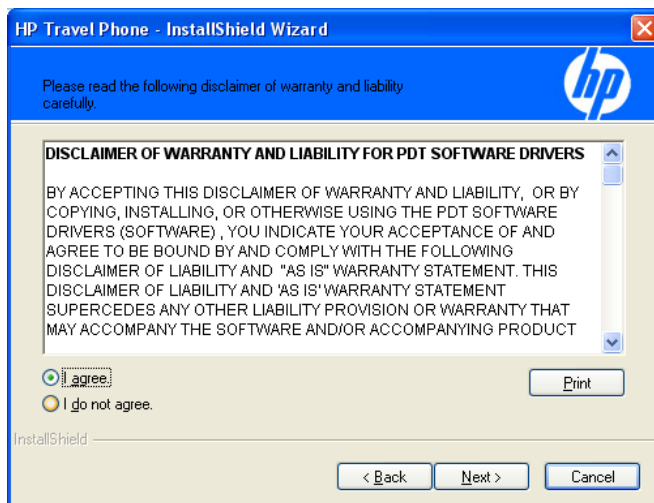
HP Travel Phone - InstallShield Wizard

Please read the following disclaimer of warranty and liability carefully.

hp

DISCLAIMER OF WARRANTY AND LIABILITY FOR PDT SOFTWARE DRIVERS

BY ACCEPTING THIS DISCLAIMER OF WARRANTY AND LIABILITY, OR BY COPYING, INSTALLING, OR OTHERWISE USING THE PDT SOFTWARE DRIVERS (SOFTWARE) , YOU INDICATE YOUR ACCEPTANCE OF AND AGREE TO BE BOUND BY AND COMPLY WITH THE FOLLOWING DISCLAIMER OF LIABILITY AND "AS IS" WARRANTY STATEMENT. THIS DISCLAIMER OF LIABILITY AND 'AS IS' WARRANTY STATEMENT SUPERCEDES ANY OTHER LIABILITY PROVISION OR WARRANTY THAT MAY ACCOMPANY THE SOFTWARE AND/OR ACCOMPANYING PRODUCT

I agree.
I do not agree.

Print

InstallShield

< Back
Next >
Cancel